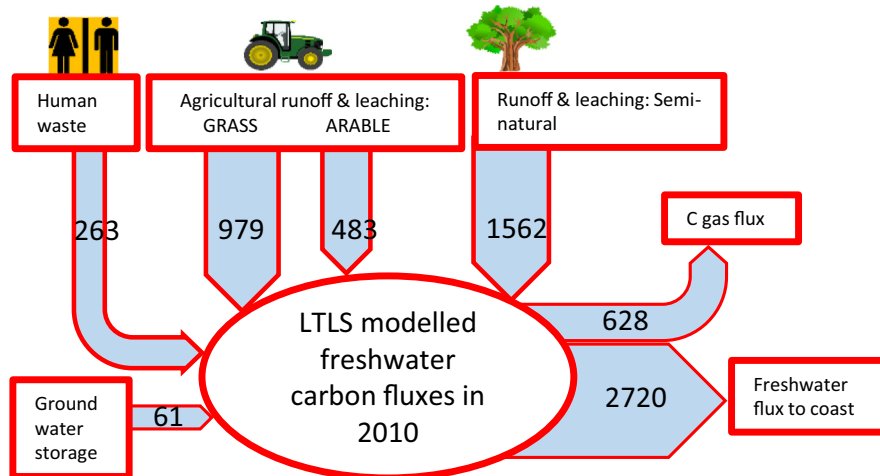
Human waste

Agricultural runoff & leaching:
GRASS ARABLE

Runoff & leaching: Semi-natural

263

979

483

1562

C gas flux

628

LTLS modelled freshwater carbon fluxes in 2010

Ground water storage

61

2720

Freshwater flux to coast